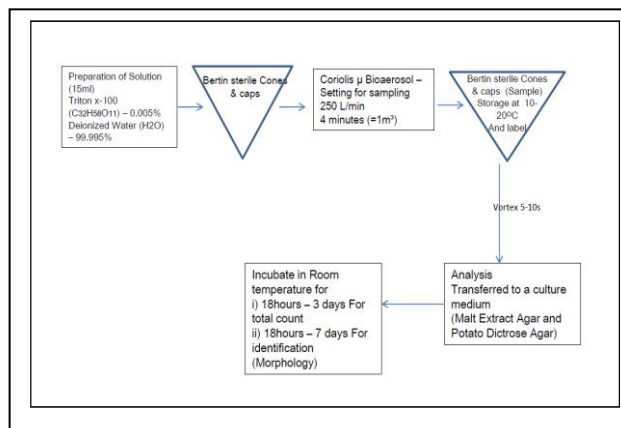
Preparation of Solution (15ml)
Triton x-100 ($C_{32}H_{58}O_{11}$) – 0.005%
Deionized Water ($H_2O$) – 99.995%

Bertin sterile Cones & caps

Coriolis µ Bioaerosol – Setting for sampling 250 L/min
4 minutes ($=1m^3$)

Bertin sterile Cones & caps (Sample)
Storage at 10-20ºC
And label

Vortex 5-10s

Analysis
Transferred to a culture medium
(Malt Extract Agar and Potato Dictrose Agar)

Incubate in Room temperature for
i) 18hours – 3 days For total count
ii) 18hours – 7 days For identification
(Morphology)